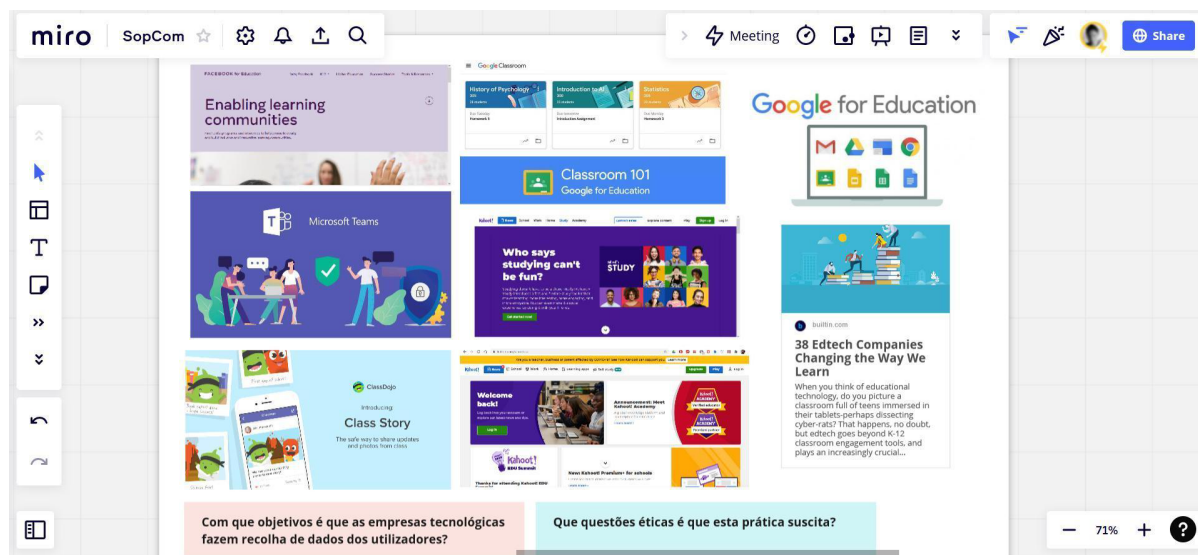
miro SopCom

Meeting

Share

FACEBOOK for Education

Enabling learning communities

Google Classroom

History of Psychology

Introduction to AI

Statistics

Classroom 101
Google for Education

Google for Education

Microsoft Teams

Kahoot!

Who says studying can't be fun?

STUDY

builtin.com

38 Edtech Companies Changing the Way We Learn

When you think of educational technology, do you picture a classroom full of teens immersed in their tablets-perhaps dissecting cyber-rats? That happens, no doubt, but edtech goes beyond K-12 classroom engagement tools, and plays an increasingly crucial...

ClassDojo

Introducing

Class Story

The safe way to share updates and photos from class

Welcome back!

Announcement: Meet Kahoot! Academy

Kahoot!

New Kahoot! Premium+ for schools

Com que objetivos é que as empresas tecnológicas fazem recolha de dados dos utilizadores?

Que questões éticas é que esta prática suscita?

71%

?